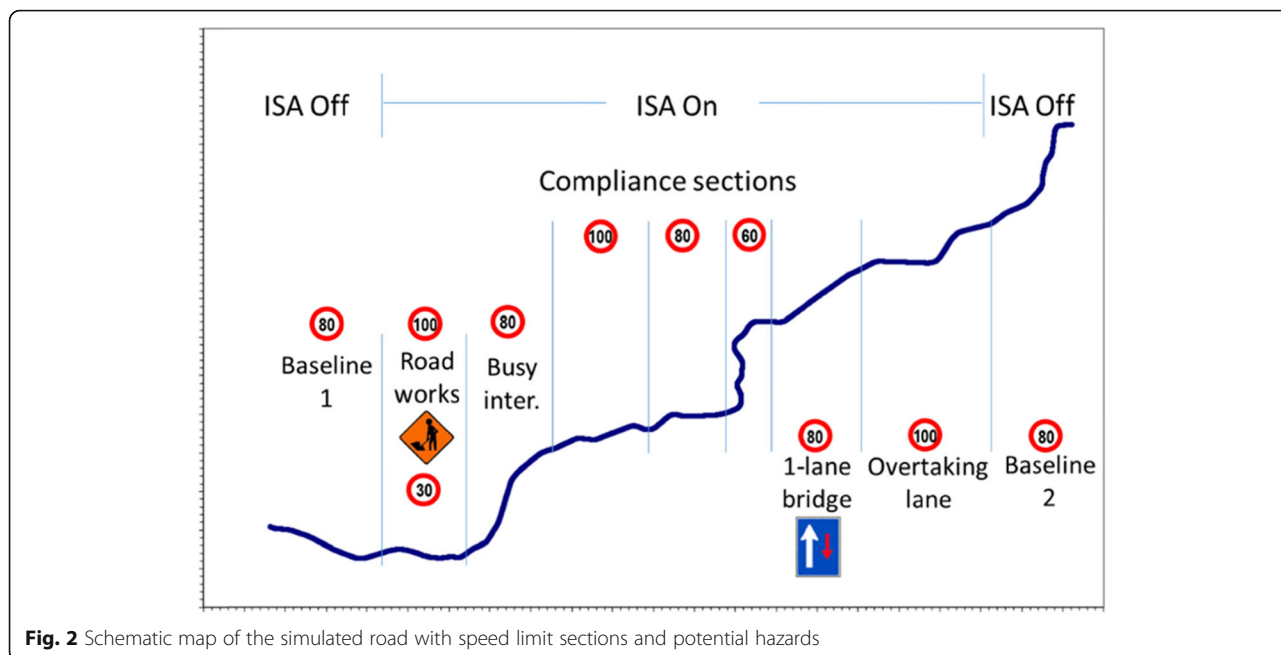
ISA Off ISA On ISA Off

Compliance sections

100 80 60

80 100 80

Baseline 1

Road works

30

Busy inter.

80 100 80

1-lane bridge

Overtaking lane

Baseline 2

**Fig. 2** Schematic map of the simulated road with speed limit sections and potential hazards